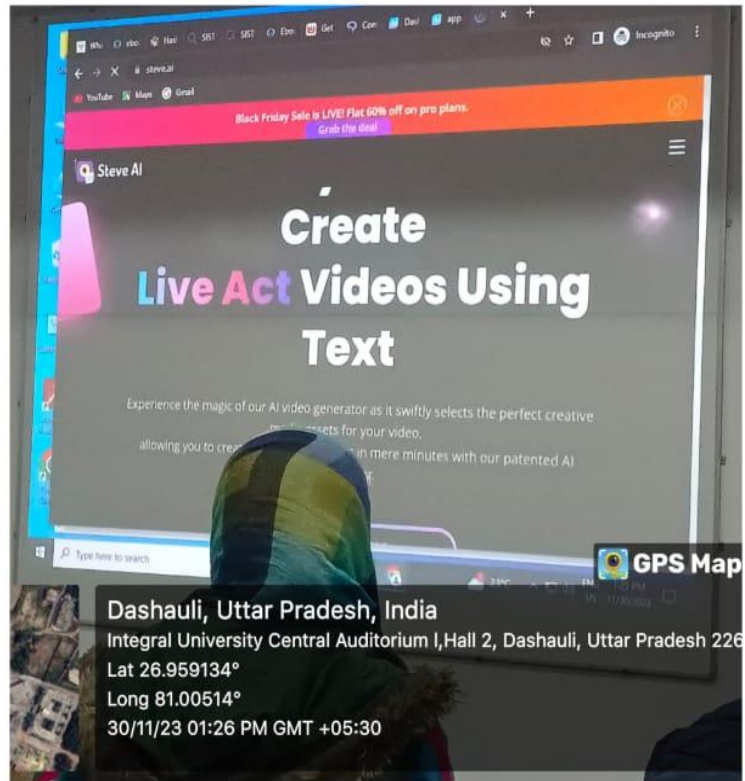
Whu ebo Hai SIST SIST Ebo Get Con Davi app

steve.ai

Incognito

YouTube Maps Gmail

Black Friday Sale is LIVE! Flat 60% off on pro plans.

Grab the deal

Steve AI

Create Live Act Videos Using Text

Experience the magic of our AI video generator as it swiftly selects the perfect creative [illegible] assets for your video,

allowing you to crea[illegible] in mere minutes with our patented AI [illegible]

Type here to search

GPS Map

Dashauli, Uttar Pradesh, India

Integral University Central Auditorium I,Hall 2, Dashauli, Uttar Pradesh 226

Lat 26.959134°

Long 81.00514°

30/11/23 01:26 PM GMT +05:30